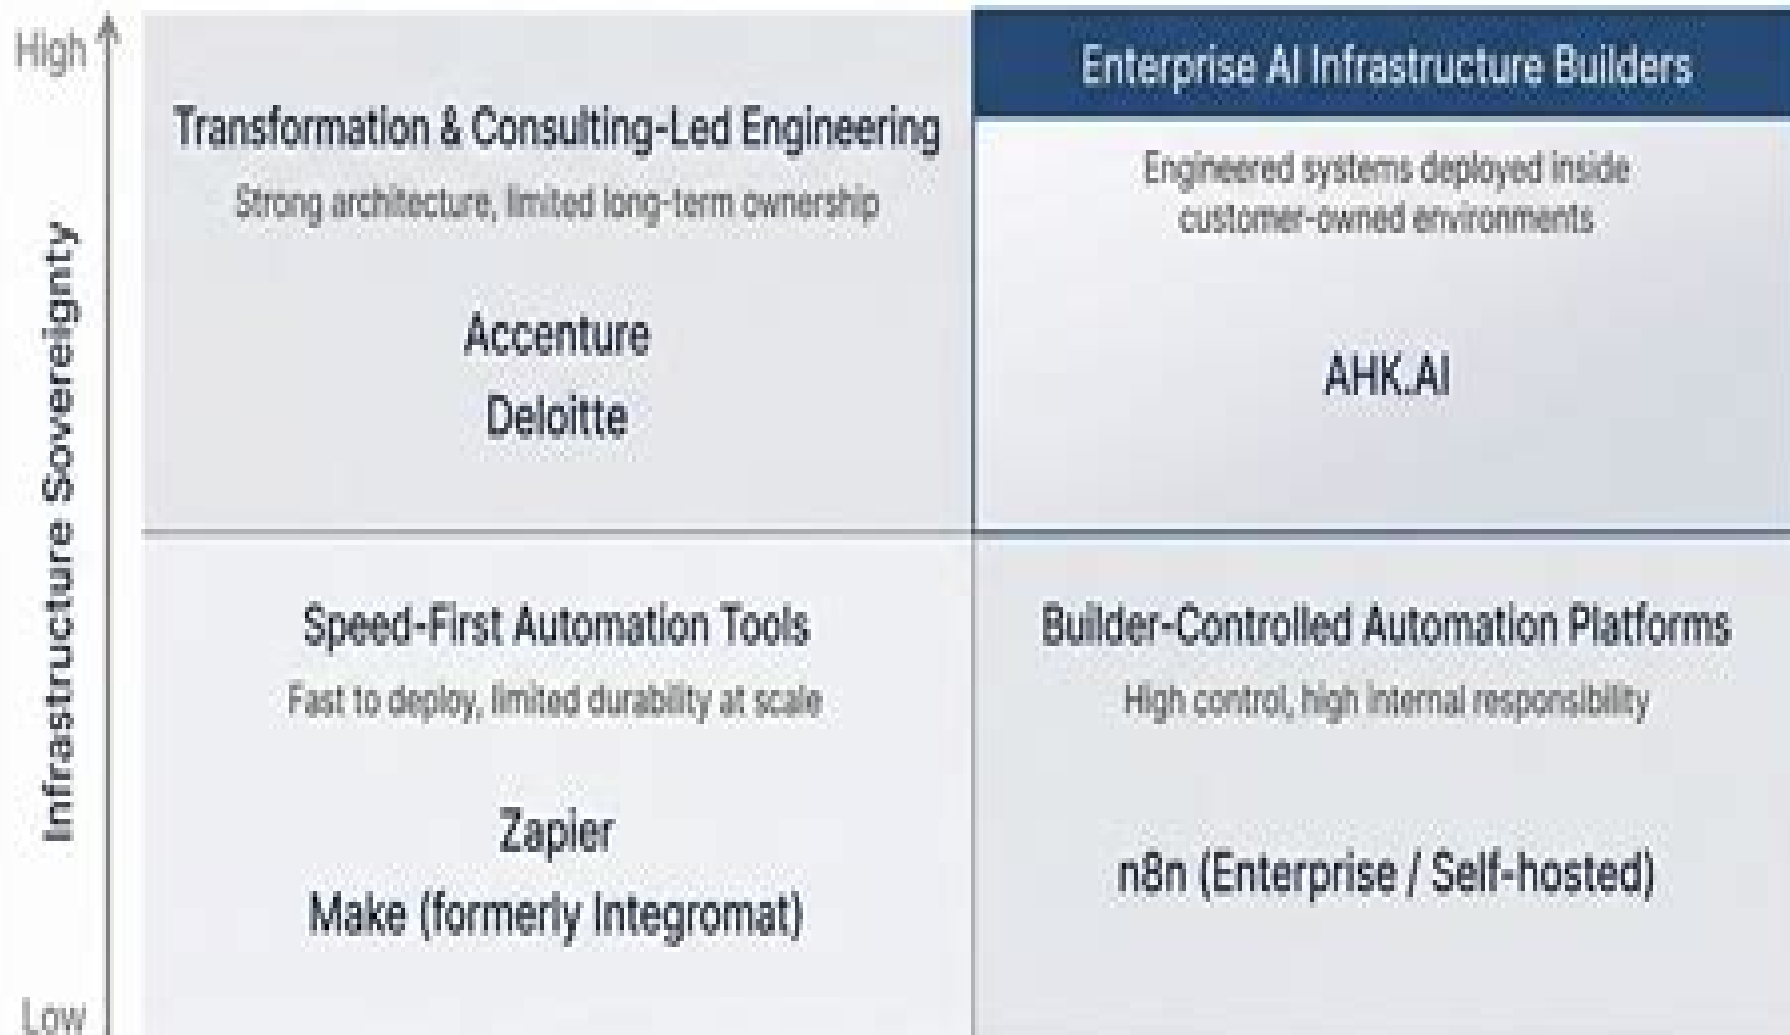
High

Infrastructure Sovereignty

Low

Transformation & Consulting-Led Engineering

Strong architecture, limited long-term ownership

Accenture

Deloitte

Enterprise AI Infrastructure Builders

Engineered systems deployed inside customer-owned environments

AHK.AI

Speed-First Automation Tools

Fast to deploy, limited durability at scale

Zapier

Make (formerly Integromat)

Builder-Controlled Automation Platforms

High control, high internal responsibility

n8n (Enterprise / Self-hosted)